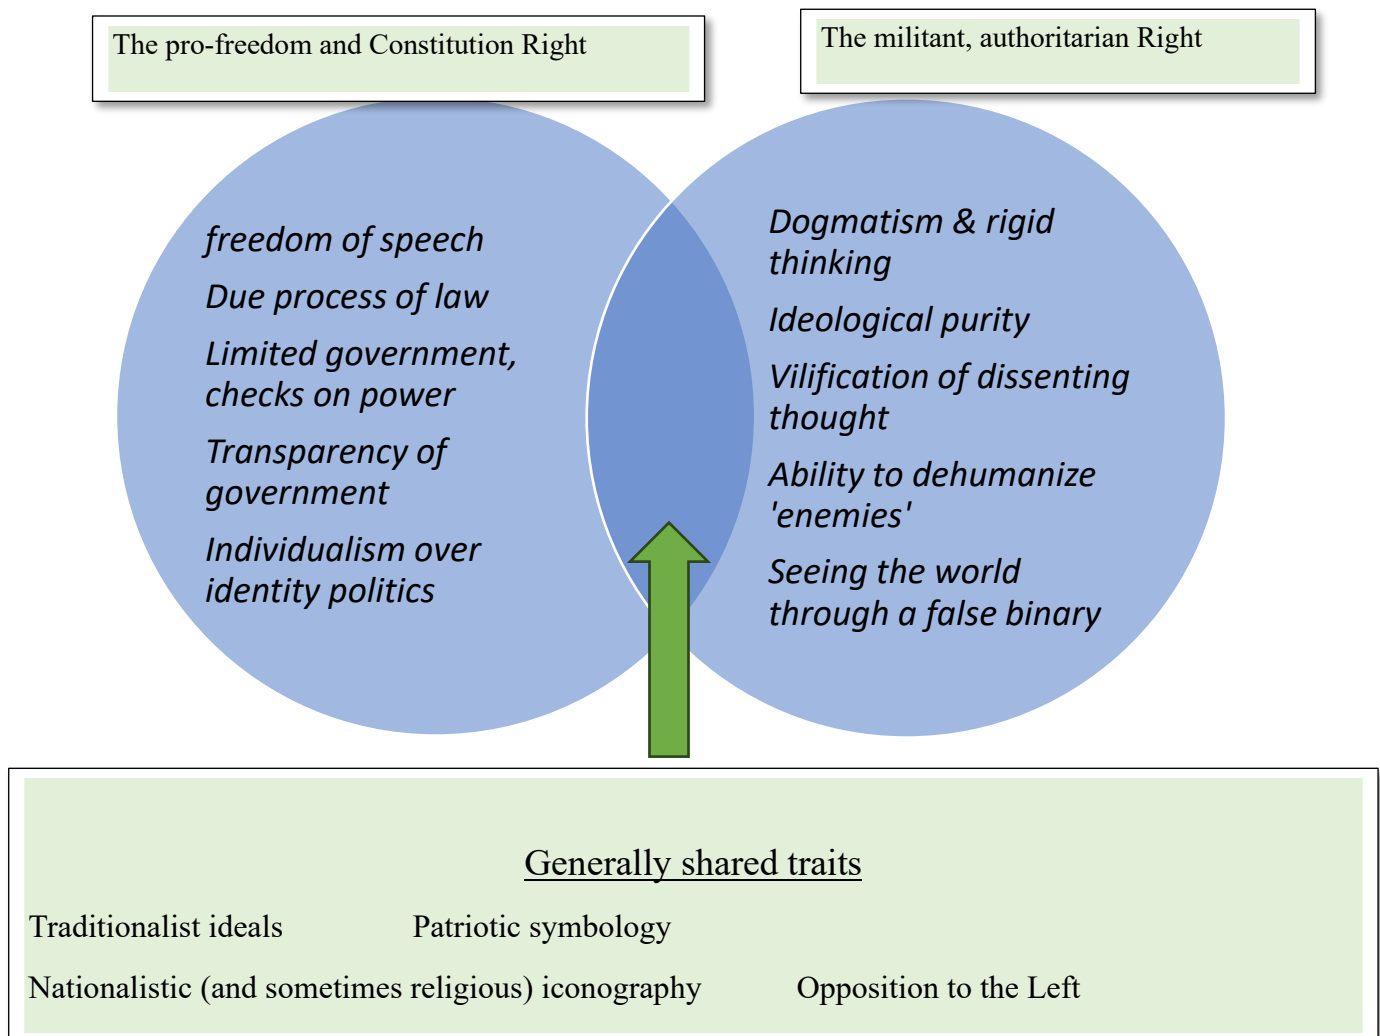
The pro-freedom and Constitution Right

The militant, authoritarian Right

freedom of speech

Due process of law

Limited government, checks on power

Transparency of government

Individualism over identity politics

Dogmatism & rigid thinking

Ideological purity

Vilification of dissenting thought

Ability to dehumanize 'enemies'

Seeing the world through a false binary

Generally shared traits

Traditionalist ideals Patriotic symbology

Nationalistic (and sometimes religious) iconography Opposition to the Left